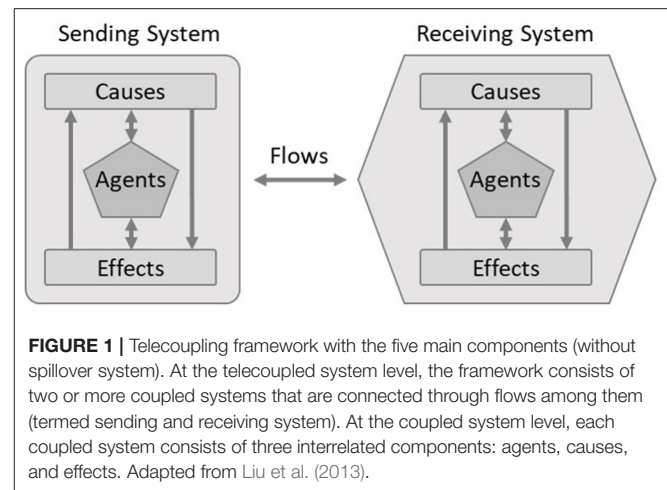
Sending System

Causes

Agents

Effects

Flows

Receiving System

Causes

Agents

Effects

**FIGURE 1 |** Telecoupling framework with the five main components (without spillover system). At the telecoupled system level, the framework consists of two or more coupled systems that are connected through flows among them (termed sending and receiving system). At the coupled system level, each coupled system consists of three interrelated components: agents, causes, and effects. Adapted from Liu et al. (2013).